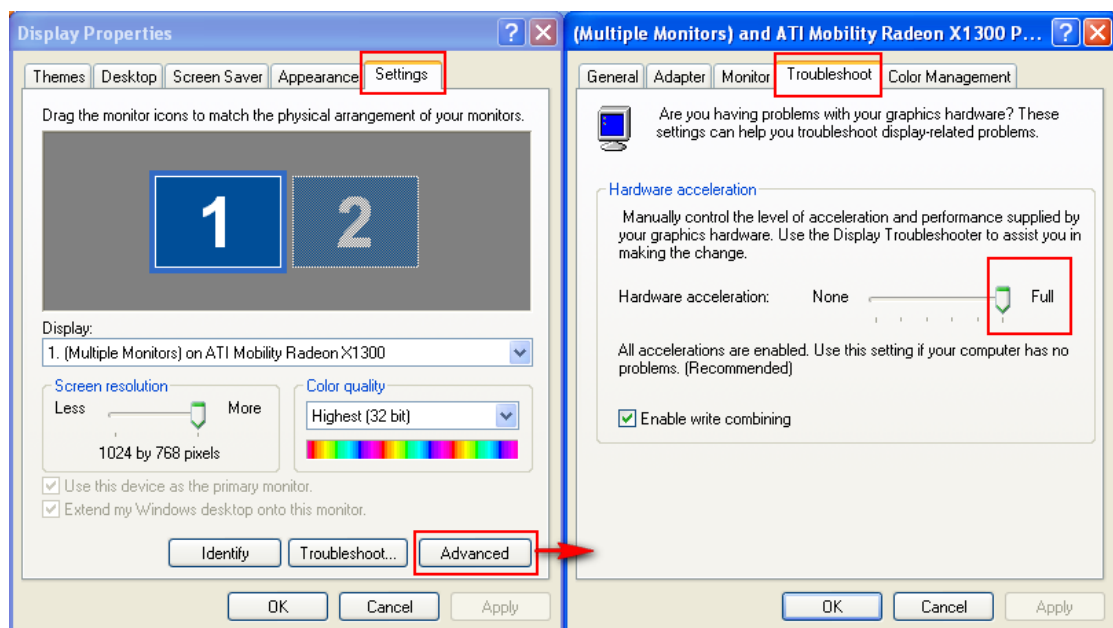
Display Properties

Themes | Desktop | Screen Saver | Appearance | Settings

Drag the monitor icons to match the physical arrangement of your monitors.

1 2

Display:
1. (Multiple Monitors) on ATI Mobility Radeon X1300

Screen resolution
Less More
1024 by 768 pixels

Color quality
Highest (32 bit)

Use this device as the primary monitor.
Extend my Windows desktop onto this monitor.

Identify | Troubleshoot... | Advanced

OK | Cancel | Apply

(Multiple Monitors) and ATI Mobility Radeon X1300 P...

General | Adapter | Monitor | Troubleshoot | Color Management

Are you having problems with your graphics hardware? These settings can help you troubleshoot display-related problems.

Hardware acceleration

Manually control the level of acceleration and performance supplied by your graphics hardware. Use the Display Troubleshooter to assist you in making the change.

Hardware acceleration: None Full

All accelerations are enabled. Use this setting if your computer has no problems. (Recommended)

Enable write combining

OK | Cancel | Apply